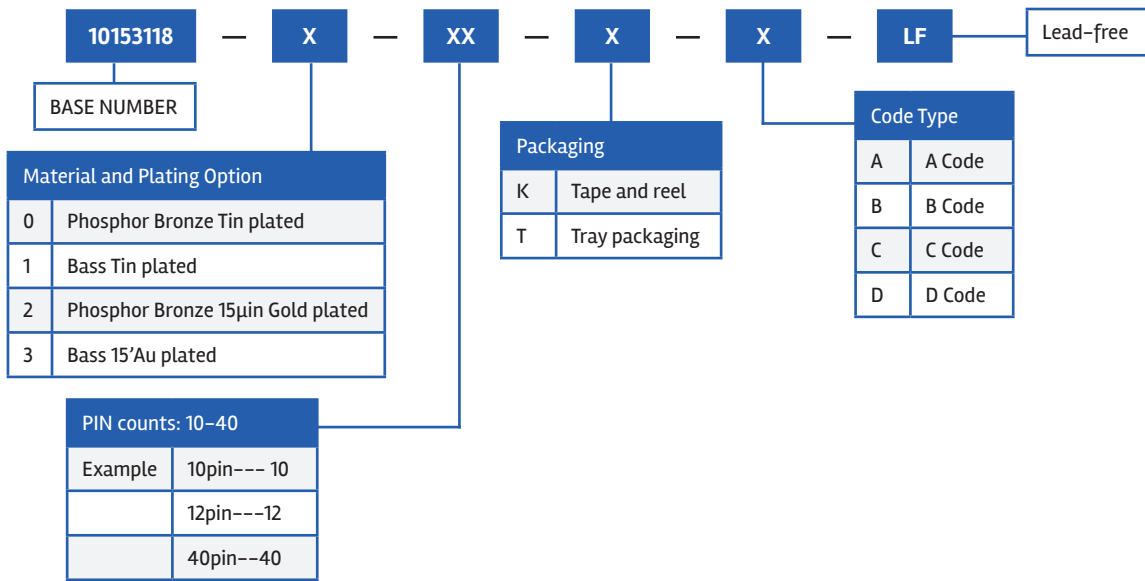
10153118 — X — XX — X — X — LF

Lead-free

BASE NUMBER

| Material and Plating Option | |
|---|---|
| 0 | Phosphor Bronze Tin plated |
| 1 | Bass Tin plated |
| 2 | Phosphor Bronze 15μin Gold plated |
| 3 | Bass 15'Au plated |

| PIN counts: 10-40 | |
|---|---|
| Example | 10pin--- 10 |
| | 12pin---12 |
| | 40pin--40 |

| Packaging | |
|---|---|
| K | Tape and reel |
| T | Tray packaging |

| Code Type | |
|---|---|
| A | A Code |
| B | B Code |
| C | C Code |
| D | D Code |